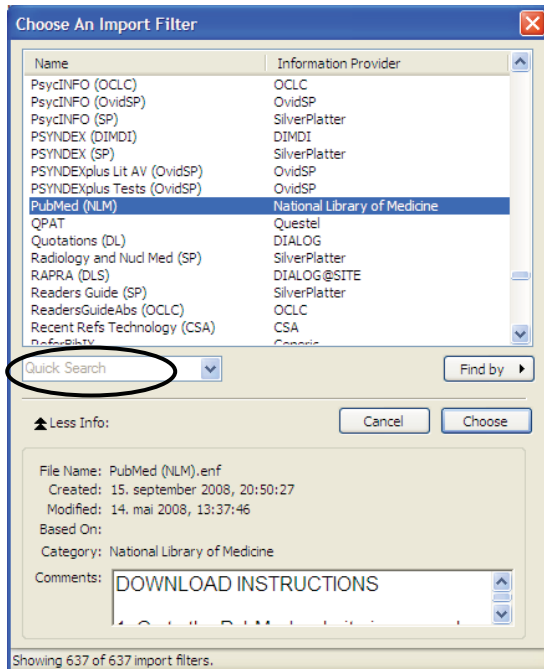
Choose An Import Filter

| Name | Information Provider |
|---|---|
| PsycINFO (OCLC) | OCLC |
| PsycINFO (OvidSP) | OvidSP |
| PsycINFO (SP) | SilverPlatter |
| PSYNDEX (DIMDI) | DIMDI |
| PSYNDEX (SP) | SilverPlatter |
| PSYNDEXplus Lit AV (OvidSP) | OvidSP |
| PSYNDEXplus Tests (OvidSP) | OvidSP |
| PubMed (NLM) | National Library of Medicine |
| QPAT | Questel |
| Quotations (DL) | DIALOG |
| Radiology and Nucl Med (SP) | SilverPlatter |
| RAPRA (DLS) | DIALOG@SITE |
| Readers Guide (SP) | SilverPlatter |
| ReadersGuideAbs (OCLC) | OCLC |
| Recent Refs Technology (CSA) | CSA |
| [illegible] | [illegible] |

Quick Search

Find by

Less Info:

Cancel

Choose

File Name: PubMed (NLM).enf
Created: 15. september 2008, 20:50:27
Modified: 14. mai 2008, 13:37:46
Based On:
Category: National Library of Medicine
Comments: DOWNLOAD INSTRUCTIONS

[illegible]

Showing 637 of 637 import filters.